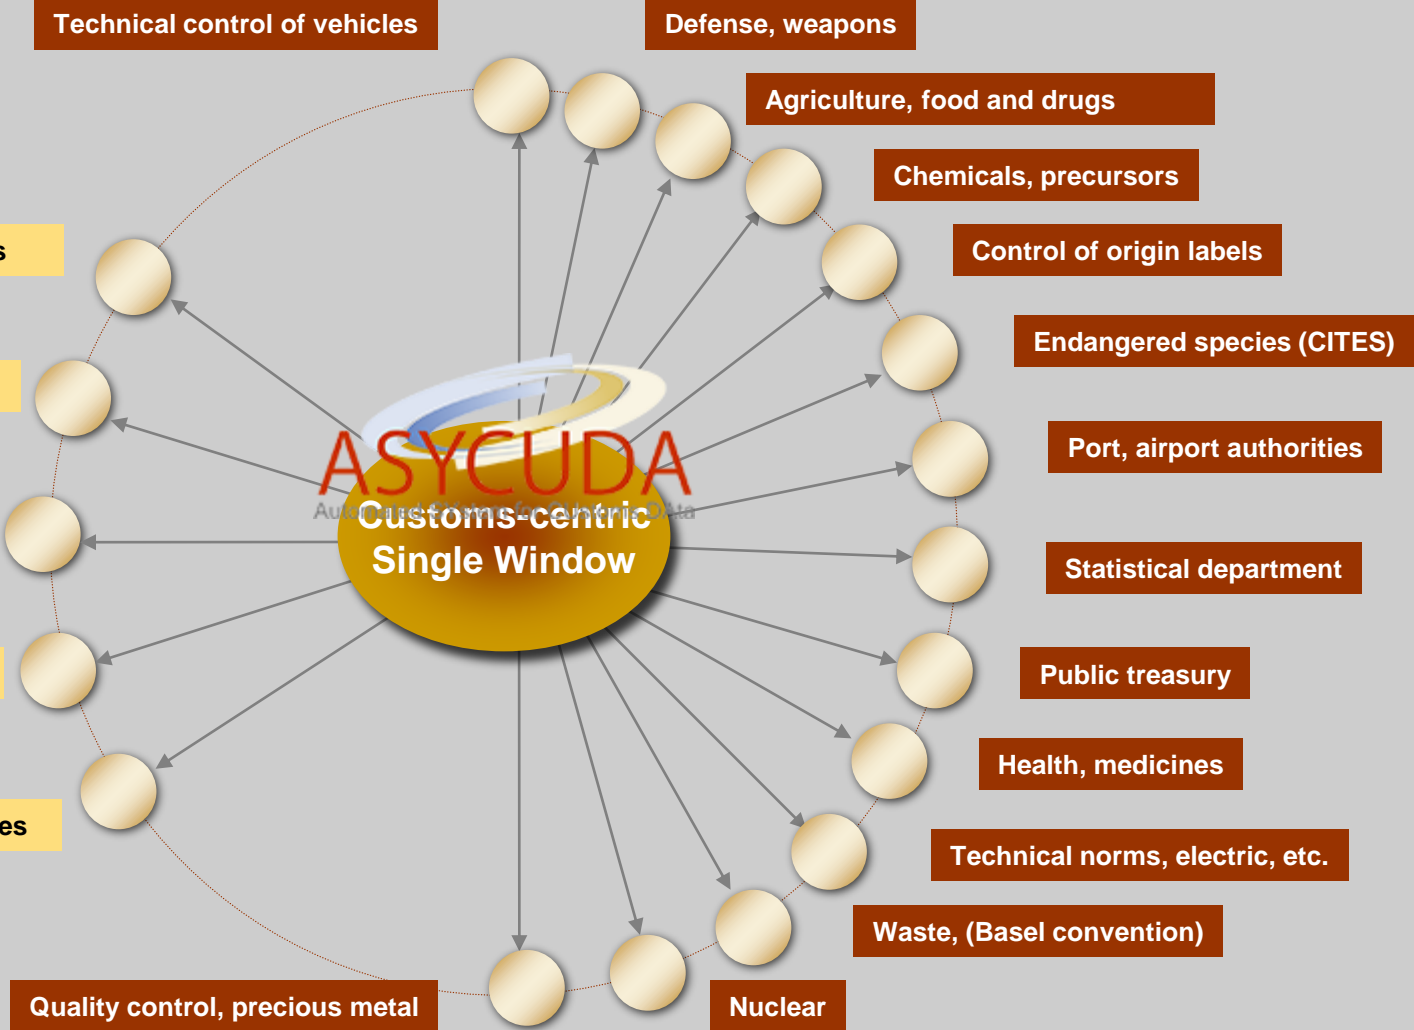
Technical control of vehicles

Defense, weapons

Agriculture, food and drugs

Chemicals, precursors

Control of origin labels

Endangered species (CITES)

Port, airport authorities

Statistical department

Public treasury

Health, medicines

Technical norms, electric, etc.

Waste, (Basel convention)

Nuclear

Quality control, precious metal

s

es

ASYCUDA
Automated System for Customs Data

Customs-centric Single Window